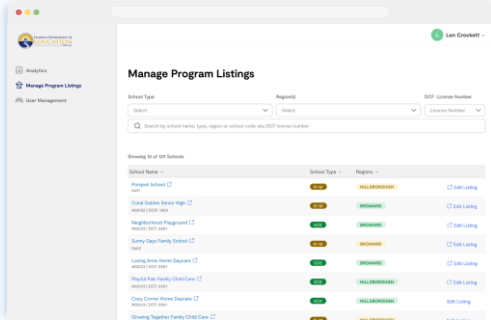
FLORIDA DEPARTMENT OF EDUCATION

L Len Crockett

Analytics
Manage Program Listings
User Management

Manage Program Listings

School Type
Select
Region(s)
Select
DCF License Number
License Number

Search by school name, type, region or school code aka DCF license number

Showing 10 of 374 Schools

| School Name | School Type | Regions | |
|---|---|---|---|
| Pompeii School | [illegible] | HILLSBOROUGH | Edit Listing |
| Coral Gables Senior High | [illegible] | BROWARD | Edit Listing |
| Neighborhood Playground | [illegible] | BROWARD | Edit Listing |
| Sunny Days Family School | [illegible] | HILLSBOROUGH | Edit Listing |
| Loving Arms Home Daycare | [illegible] | BROWARD | Edit Listing |
| Playful Pals Family Child Care | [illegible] | HILLSBOROUGH | Edit Listing |
| Cozy Corner Home Daycare | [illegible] | HILLSBOROUGH | Edit Listing |
| Growing Together Family Child Care | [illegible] | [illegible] | Edit Listing |